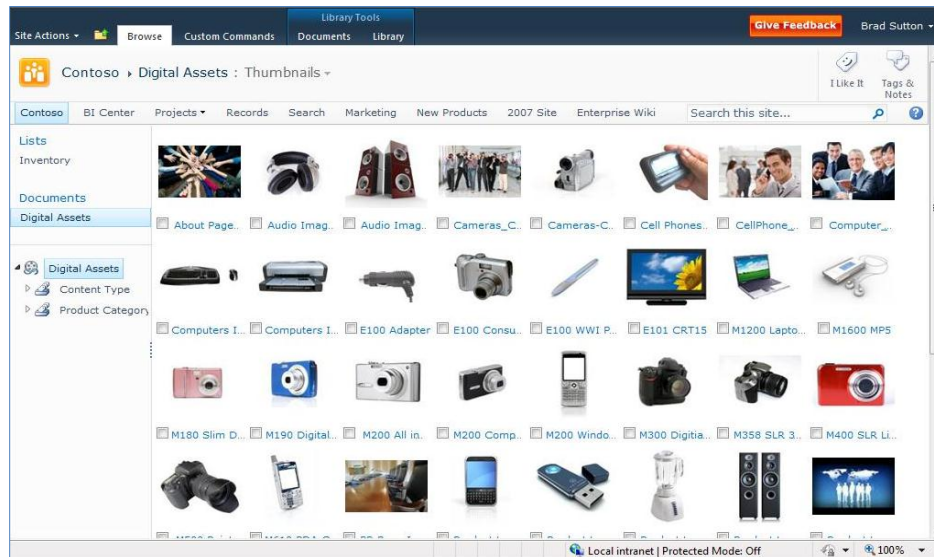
Site Actions ▾ Browse Custom Commands Library Tools Documents Library Give Feedback Brad Sutton ▾

Contoso › Digital Assets : Thumbnails ▾

I Like It Tags & Notes

Contoso BI Center Projects ▾ Records Search Marketing New Products 2007 Site Enterprise Wiki Search this site...

Lists
Inventory

Documents
Digital Assets

Digital Assets
Content Type
Product Category

About Page.. Audio Imag.. Audio Imag.. Cameras_C.. Cameras-C.. Cell Phones.. CellPhone_.. Computer_..

Computers I.. Computers I.. E100 Adapter E100 Consu.. E100 WWI P.. E101 CRT15 M1200 Lapto.. M1600 MP5

M180 Slim D.. M190 Digital.. M200 All in.. M200 Comp.. M200 Windo.. M300 Digitia.. M358 SLR 3.. M400 SLR Li..

Local intranet | Protected Mode: Off 100%